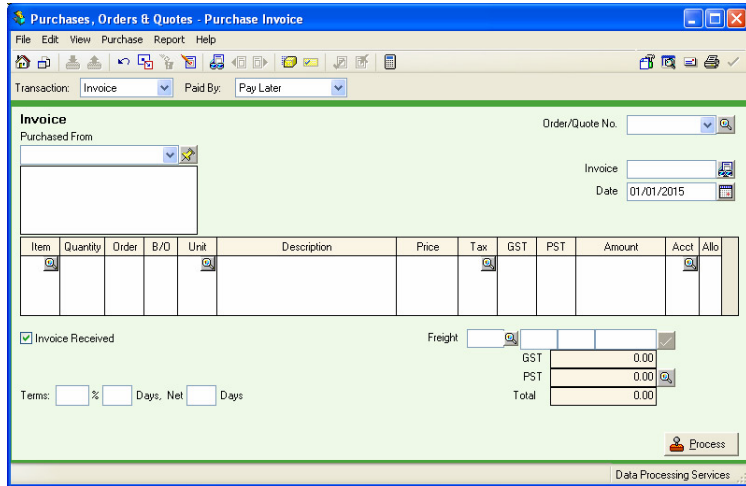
Purchases, Orders & Quotes - Purchase Invoice

File Edit View Purchase Report Help

Transaction: Invoice Paid By: Pay Later

Invoice
Purchased From

Order/Quote No.

Invoice
Date 01/01/2015

| Item | Quantity | Order | B/O | Unit | Description | Price | Tax | GST | PST | Amount | Acct | Allo |
|---|---|---|---|---|---|---|---|---|---|---|---|---|
| | | | | | | | | | | | | |

Invoice Received

Freight
GST 0.00
PST 0.00
Total 0.00

Terms: % Days, Net Days

Process

Data Processing Services